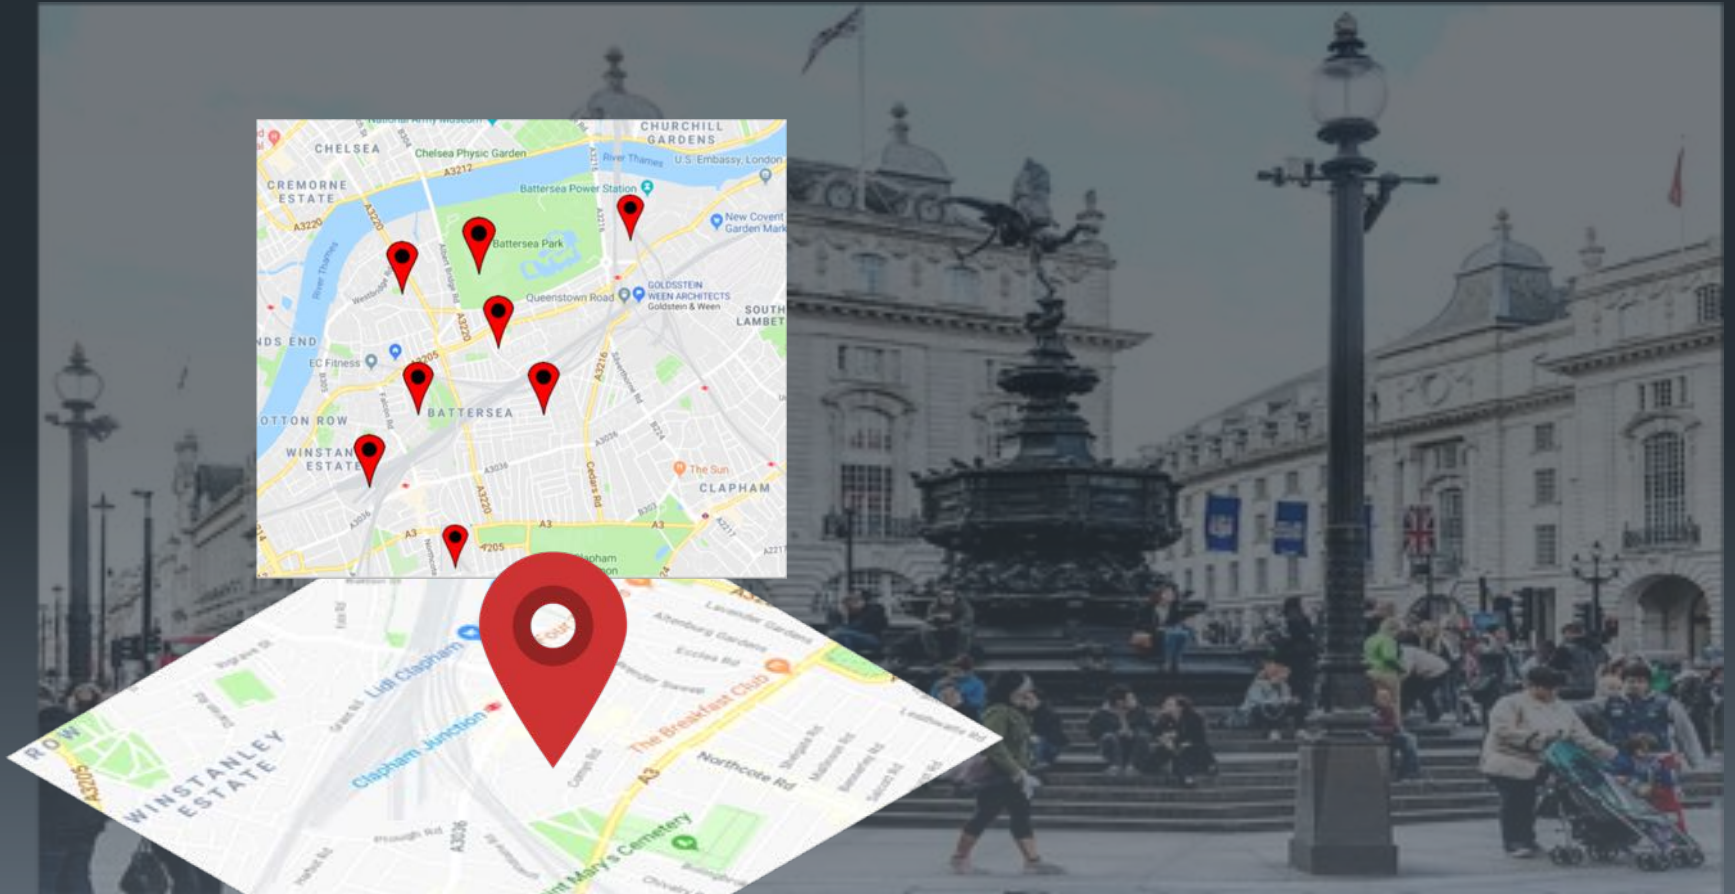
CHELSEA
Chelsea Physic Garden
CHURCHILL GARDENS
River Thames
U.S. Embassy, London
CREMORNE ESTATE
A3212
A3220
Battersea Power Station
New Covent Garden Mark
Battersea Park
Queenstown Road
GOLDSTEIN WEEN ARCHITECTS
Goldstein & Ween
SOUTH LAMBET
NDS END
EC Fitness
A3205
BATTERSEA
OTTON ROW
WINSTAN ESTATE
The Sun
CLAPHAM
A3
A205
Clapham
ROW
A3205
WINSTANLEY ESTATE
Lidl Clapham
Clapham Junction
The Breakfast Club
Northcote Rd
A3
St Mary's Cemetery
Altenburg Gardens
Eccles Rd
Lavender Gardens